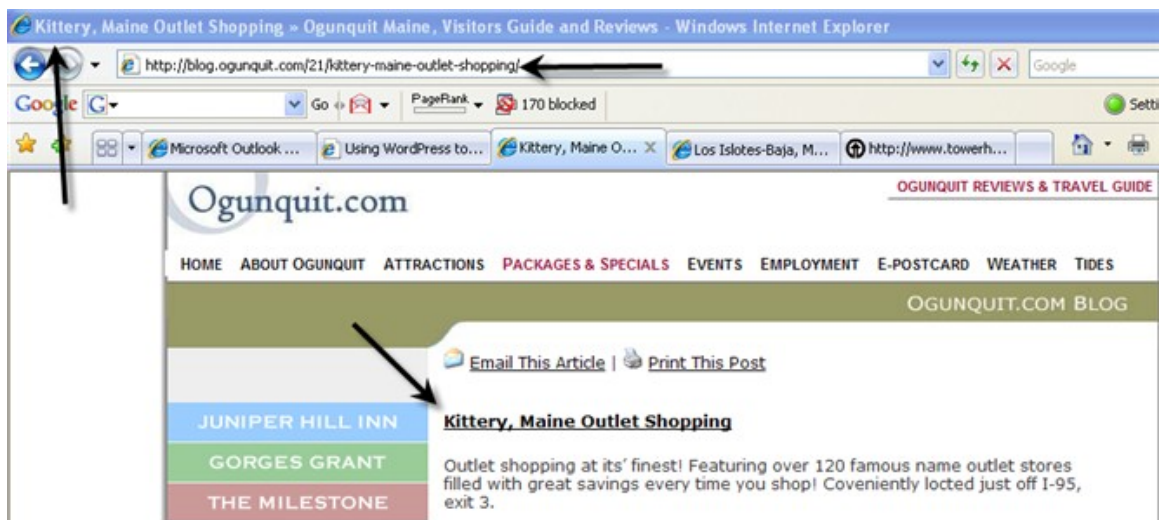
Kittery, Maine Outlet Shopping » Ogunquit Maine, Visitors Guide and Reviews - Windows Internet Explorer

http://blog.ogunquit.com/21/kittery-maine-outlet-shopping/

Google

Google G Go PageRank 170 blocked

Setti

Microsoft Outlook ... Using WordPress to... Kittery, Maine O... Los Islotes-Baja, M... http://www.towerh...

Ogunquit.com

OGUNQUIT REVIEWS & TRAVEL GUIDE

HOME ABOUT OGUNQUIT ATTRACTIONS PACKAGES & SPECIALS EVENTS EMPLOYMENT E-POSTCARD WEATHER TIDES

OGUNQUIT.COM BLOG

Email This Article | Print This Post

JUNIPER HILL INN

GORGES GRANT

THE MILESTONE

Kittery, Maine Outlet Shopping

Outlet shopping at its' finest! Featuring over 120 famous name outlet stores filled with great savings every time you shop! Coveniently locted just off I-95, exit 3.